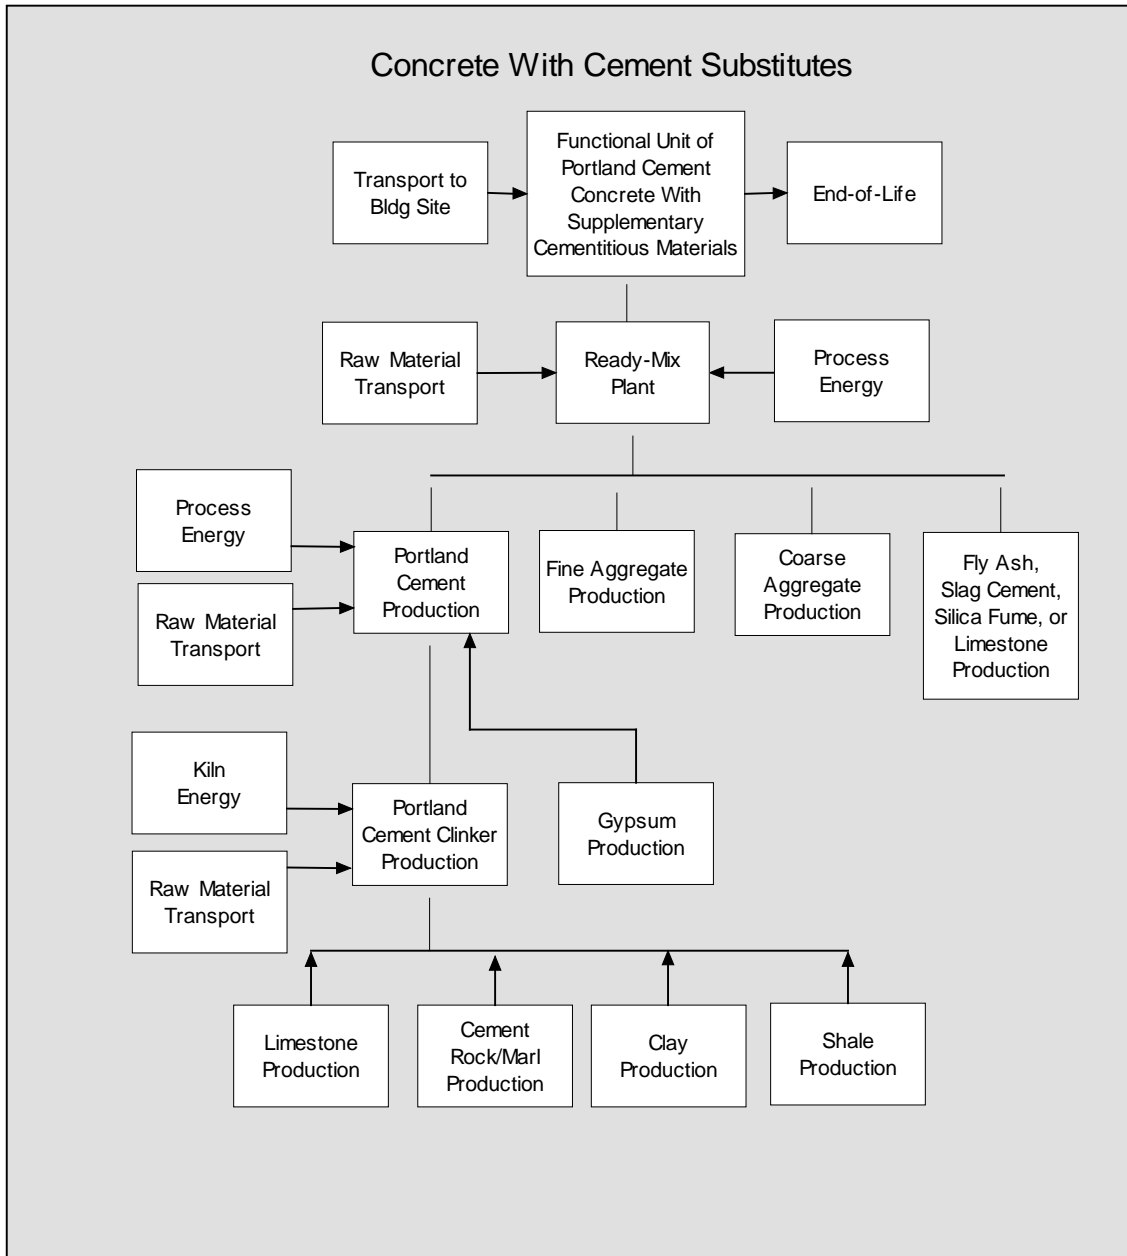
Concrete With Cement Substitutes

Transport to Bldg Site

Functional Unit of Portland Cement Concrete With Supplementary Cementitious Materials

End-of-Life

Raw Material Transport

Ready-Mix Plant

Process Energy

Process Energy

Portland Cement Production

Fine Aggregate Production

Coarse Aggregate Production

Fly Ash, Slag Cement, Silica Fume, or Limestone Production

Raw Material Transport

Kiln Energy

Portland Cement Clinker Production

Gypsum Production

Raw Material Transport

Limestone Production

Cement Rock/Marl Production

Clay Production

Shale Production